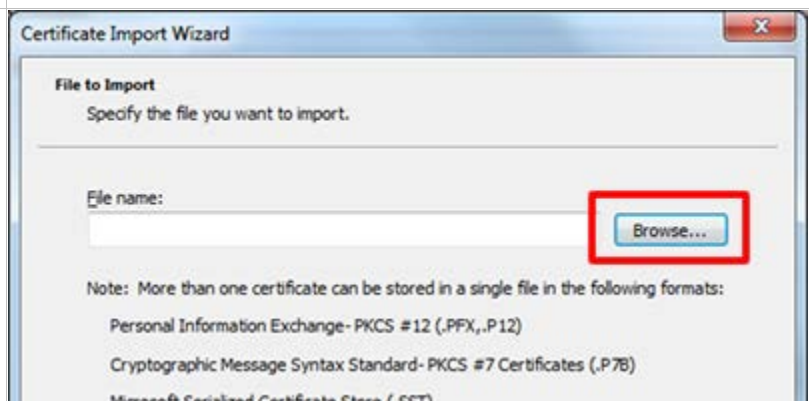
Certificate Import Wizard

File to Import
Specify the file you want to import.

File name:

Browse...

Note: More than one certificate can be stored in a single file in the following formats:

Personal Information Exchange- PKCS #12 (.PFX,.P12)

Cryptographic Message Syntax Standard- PKCS #7 Certificates (.P7B)

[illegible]